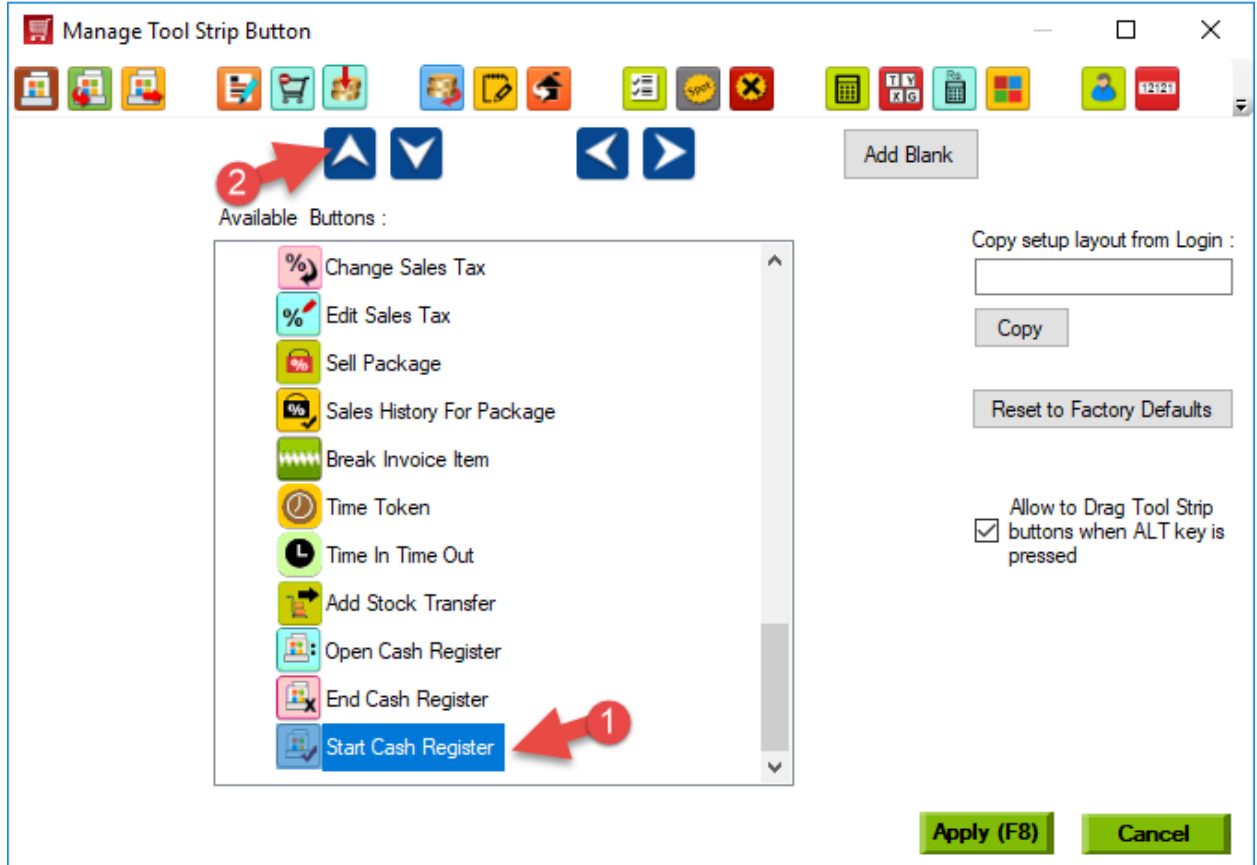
Manage Tool Strip Button

Spot

12121

Add Blank

2

Available Buttons :

Change Sales Tax
Edit Sales Tax
Sell Package
Sales History For Package
Break Invoice Item
Time Token
Time In Time Out
Add Stock Transfer
Open Cash Register
End Cash Register
Start Cash Register

1

Copy setup layout from Login :

Copy

Reset to Factory Defaults

Allow to Drag Tool Strip buttons when ALT key is pressed

Apply (F8)

Cancel